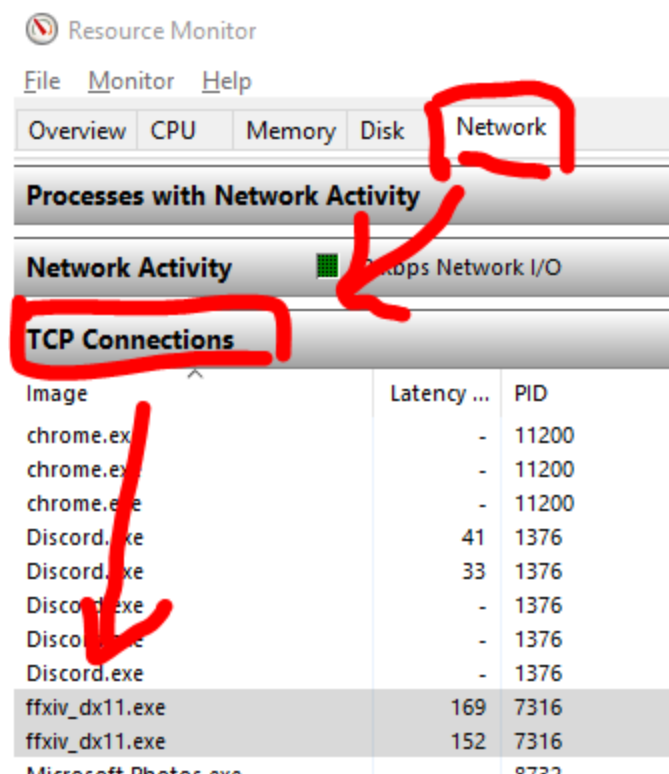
Resource Monitor

File Monitor Help

Overview CPU Memory Disk Network

Processes with Network Activity

Network Activity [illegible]bps Network I/O

TCP Connections

| Image | Latency ... | PID |
|---|---|---|
| chrome.ex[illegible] | - | 11200 |
| chrome.ex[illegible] | - | 11200 |
| chrome.e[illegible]e | - | 11200 |
| Discord.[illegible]xe | 41 | 1376 |
| Discord.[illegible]xe | 33 | 1376 |
| Disco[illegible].exe | - | 1376 |
| Disco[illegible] | - | 1376 |
| Discord.exe | - | 1376 |
| ffxiv_dx11.exe | 169 | 7316 |
| ffxiv_dx11.exe | 152 | 7316 |
| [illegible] | | 8732 |